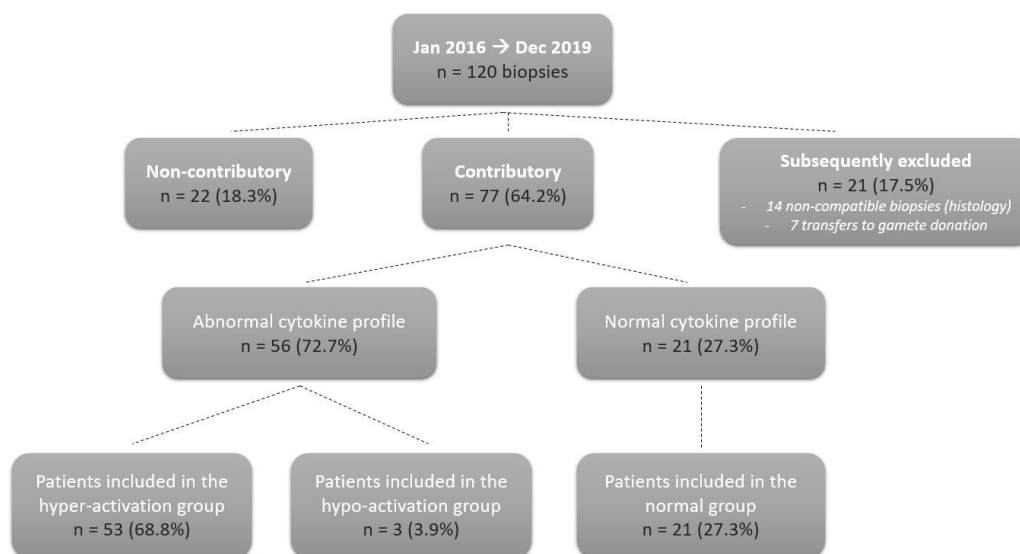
Jan 2016 → Dec 2019
n = 120 biopsies

Non-contributory
n = 22 (18.3%)

Contributory
n = 77 (64.2%)

Subsequently excluded
n = 21 (17.5%)
- 14 non-compatible biopsies (histology)
- 7 transfers to gamete donation

Abnormal cytokine profile
n = 56 (72.7%)

Normal cytokine profile
n = 21 (27.3%)

Patients included in the hyper-activation group
n = 53 (68.8%)

Patients included in the hypo-activation group
n = 3 (3.9%)

Patients included in the normal group
n = 21 (27.3%)